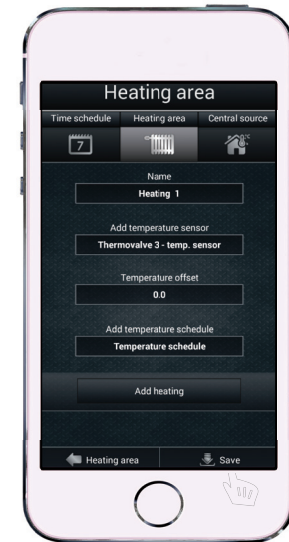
Heating area

Time schedule | Heating area | Central source

7

Name
Heating 1

Add temperature sensor
Thermovalve 3 - temp. sensor

Temperature offset
0.0

Add temperature schedule
Temperature schedule

Add heating

Heating area

Save